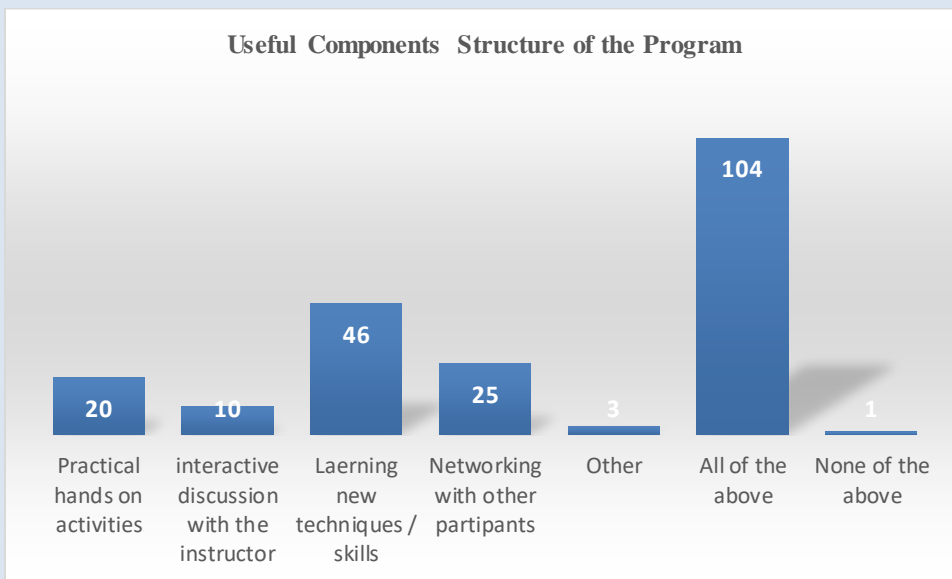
Useful Components Structure of the Program

20
10
46
25
3
104
1

Practical hands on activities

interactive discussion with the instructor

Laerning new techniques / skills

Networking with other partipants

Other

All of the above

None of the above